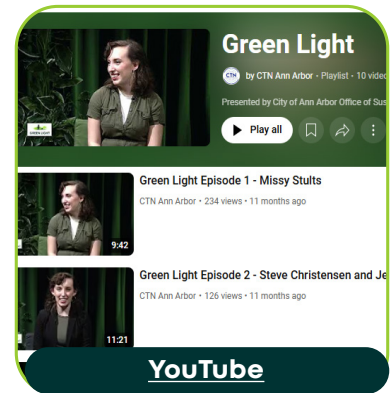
Green Light

CTN by CTN Ann Arbor • Playlist • 10 video

Presented by City of Ann Arbor Office of Sus

Play all

Green Light Episode 1 - Missy Stults

CTN Ann Arbor • 234 views • 11 months ago

9:42

Green Light Episode 2 - Steve Christensen and Je

CTN Ann Arbor • 126 views • 11 months ago

11:21

YouTube